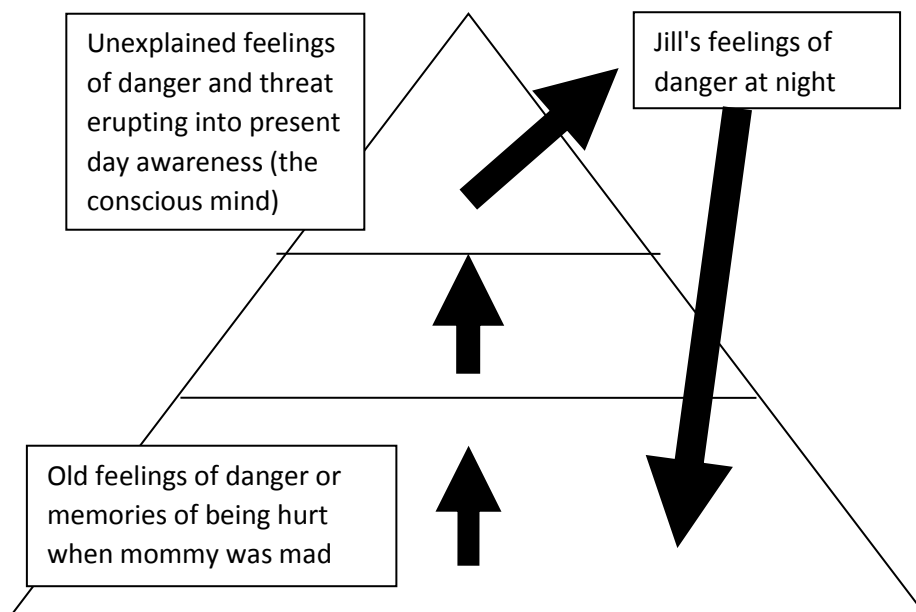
Unexplained feelings of danger and threat erupting into present day awareness (the conscious mind)

Jill's feelings of danger at night

Old feelings of danger or memories of being hurt when mommy was mad